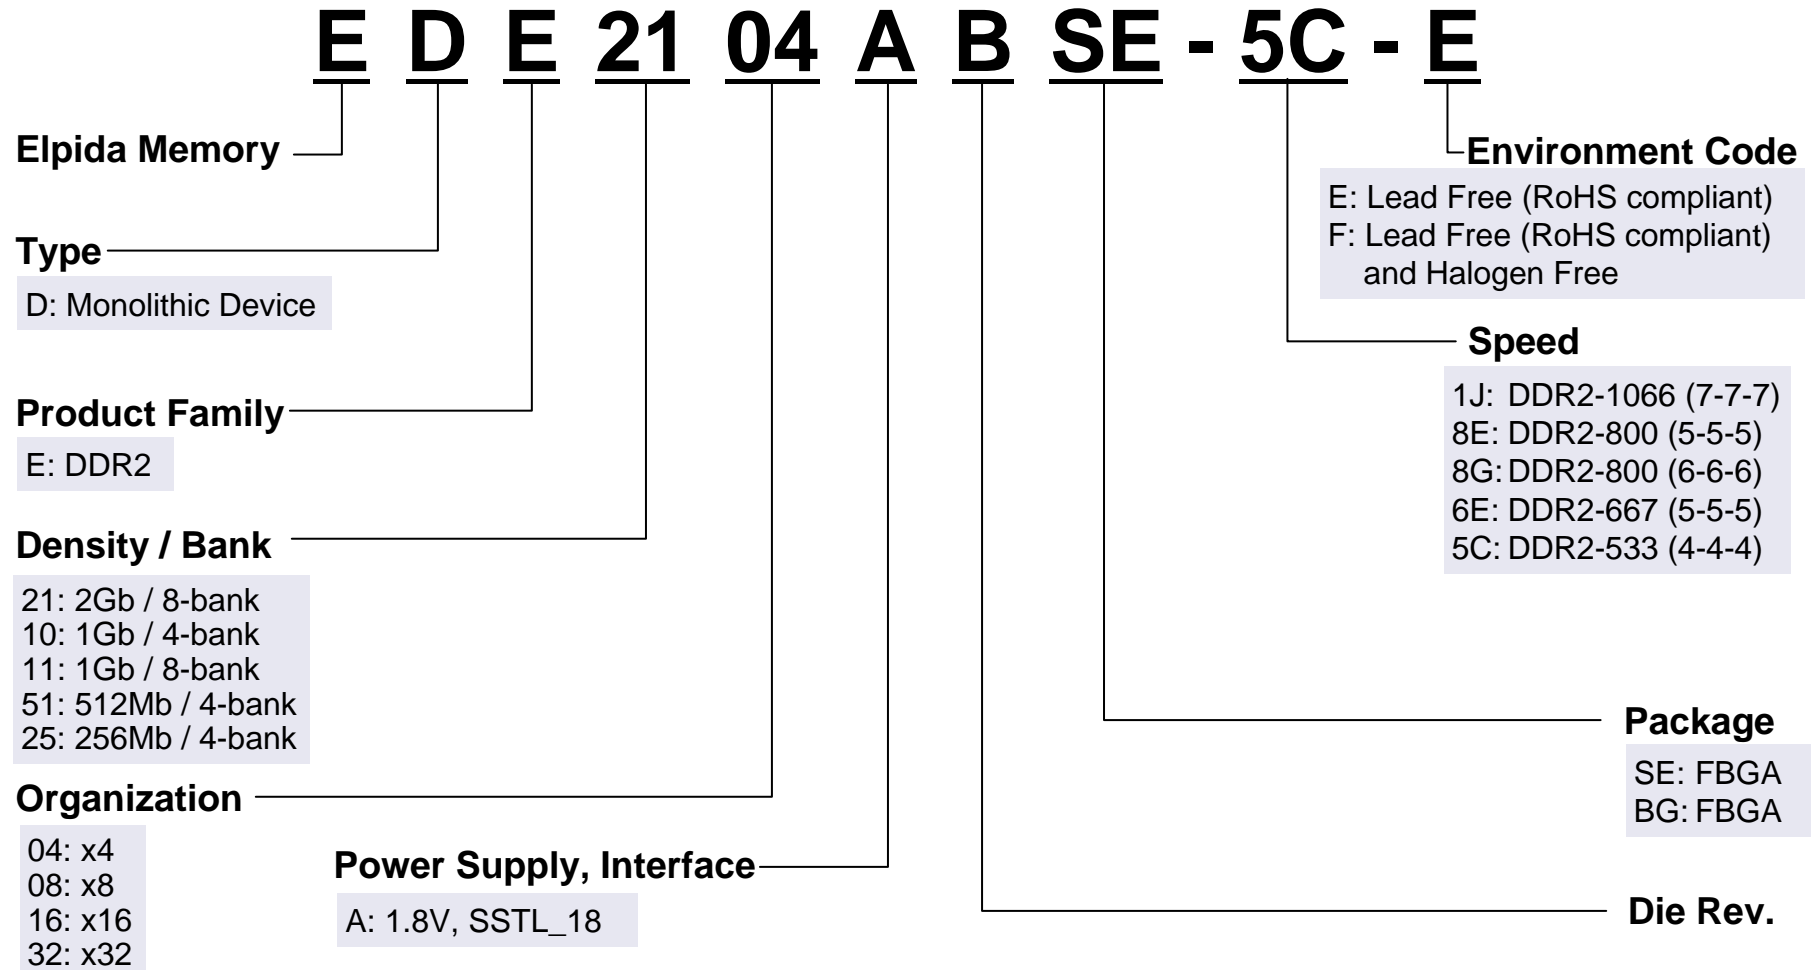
E D E 21 04 A B SE - 5C - E

Elpida Memory

Environment Code
E: Lead Free (RoHS compliant)
F: Lead Free (RoHS compliant) and Halogen Free

Type
D: Monolithic Device

Speed
1J: DDR2-1066 (7-7-7)
8E: DDR2-800 (5-5-5)
8G: DDR2-800 (6-6-6)
6E: DDR2-667 (5-5-5)
5C: DDR2-533 (4-4-4)

Product Family
E: DDR2

Density / Bank
21: 2Gb / 8-bank
10: 1Gb / 4-bank
11: 1Gb / 8-bank
51: 512Mb / 4-bank
25: 256Mb / 4-bank

Package
SE: FBGA
BG: FBGA

Organization
04: x4
08: x8
16: x16
32: x32

Power Supply, Interface
A: 1.8V, SSTL_18

Die Rev.